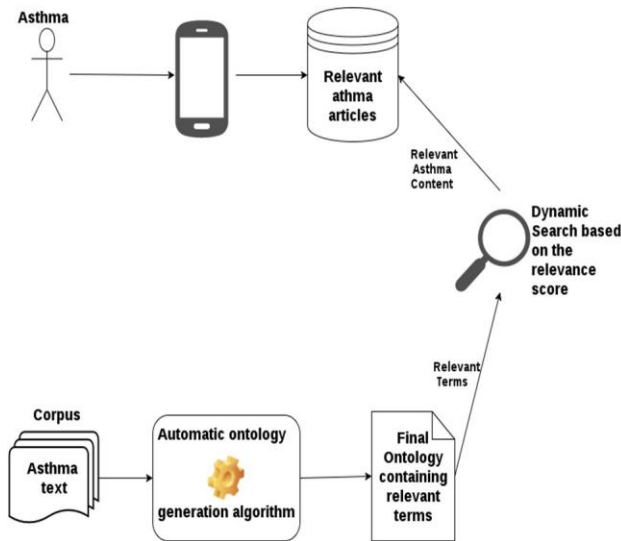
Asthma

Relevant athma articles

Relevant Asthma Content

Dynamic Search based on the relevance score

Relevant Terms

Corpus

Asthma text

Automatic ontology generation algorithm

Final Ontology containing relevant terms